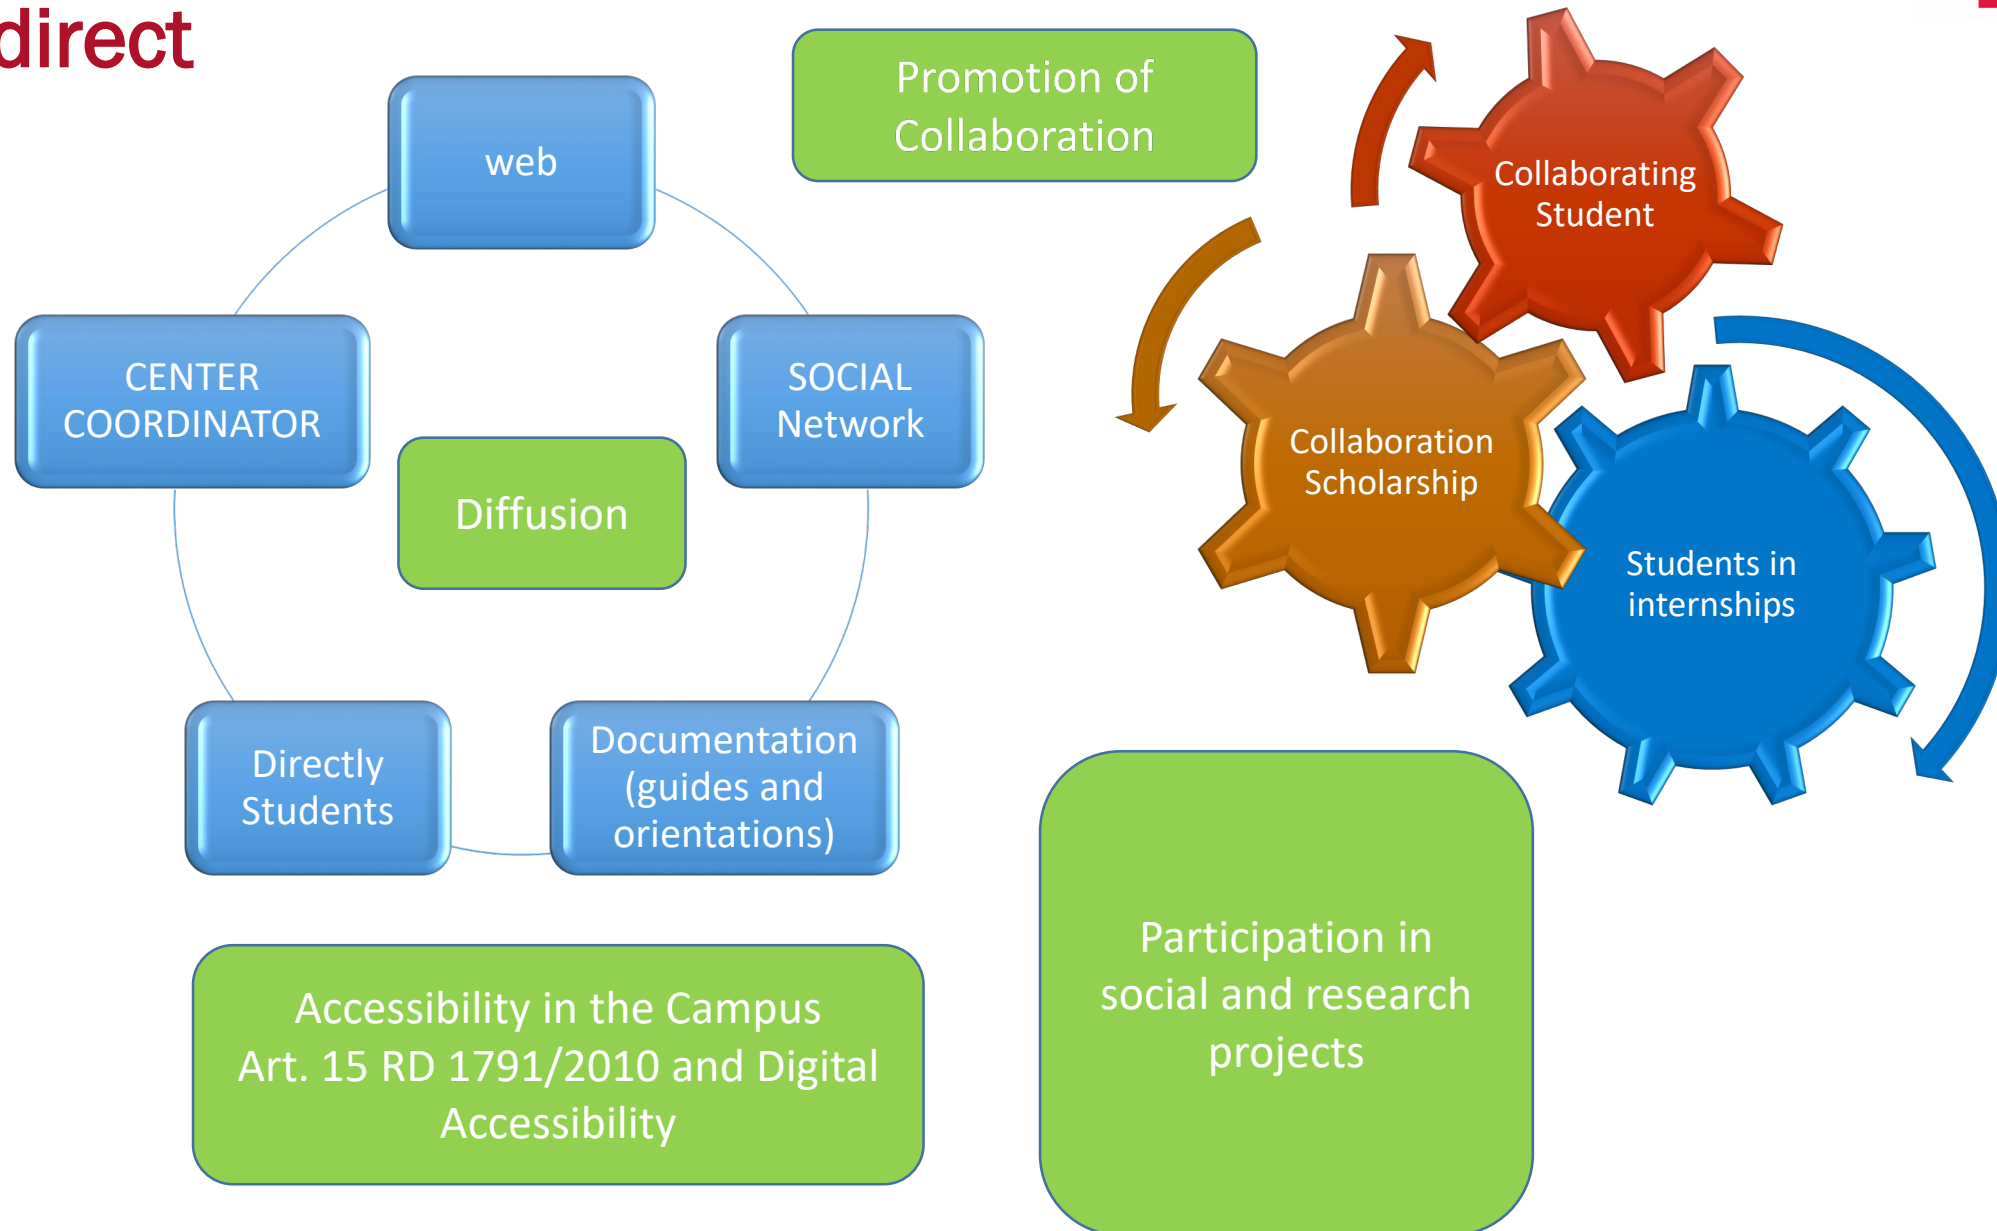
direct

web

Promotion of Collaboration

CENTER COORDINATOR

SOCIAL Network

Diffusion

Directly Students

Documentation (guides and orientations)

Collaborating Student

Collaboration Scholarship

Students in internships

Accessibility in the Campus Art. 15 RD 1791/2010 and Digital Accessibility

Participation in social and research projects